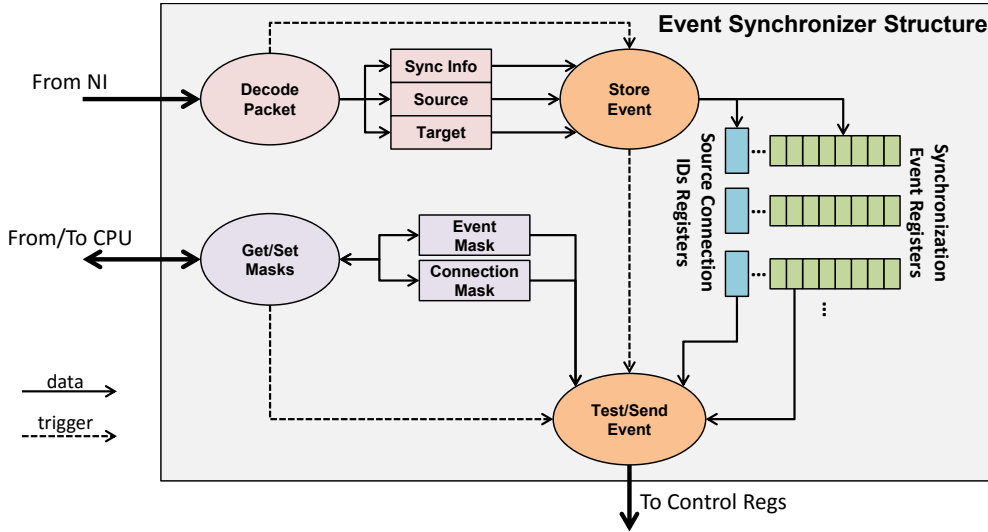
Event Synchronizer Structure

From NI

Decode Packet

Sync Info

Source

Target

Store Event

Source Connection IDs Registers

Synchronization Event Registers

From/To CPU

Get/Set Masks

Event Mask

Connection Mask

data

trigger

Test/Send Event

To Control Regs